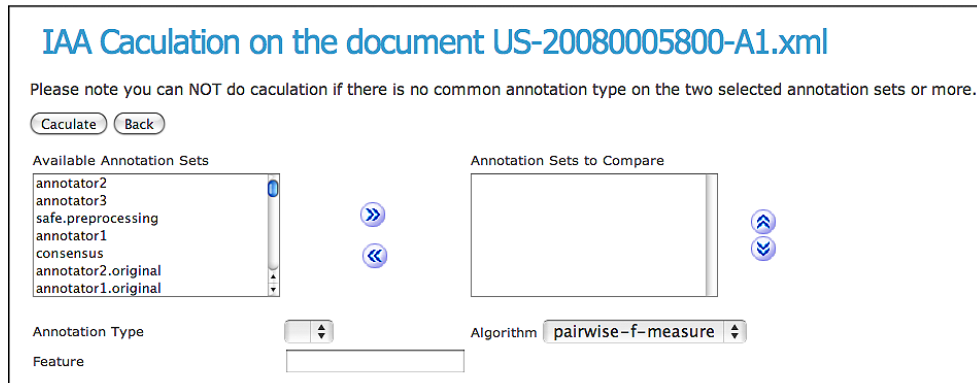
IAA Caculation on the document US-20080005800-A1.xml

Please note you can NOT do caculation if there is no common annotation type on the two selected annotation sets or more.

Caculate Back

Available Annotation Sets

annotator2
annotator3
safe.preprocessing
annotator1
consensus
annotator2.original
annotator1.original

Annotation Sets to Compare

Annotation Type

Feature

Algorithm pairwise-f-measure